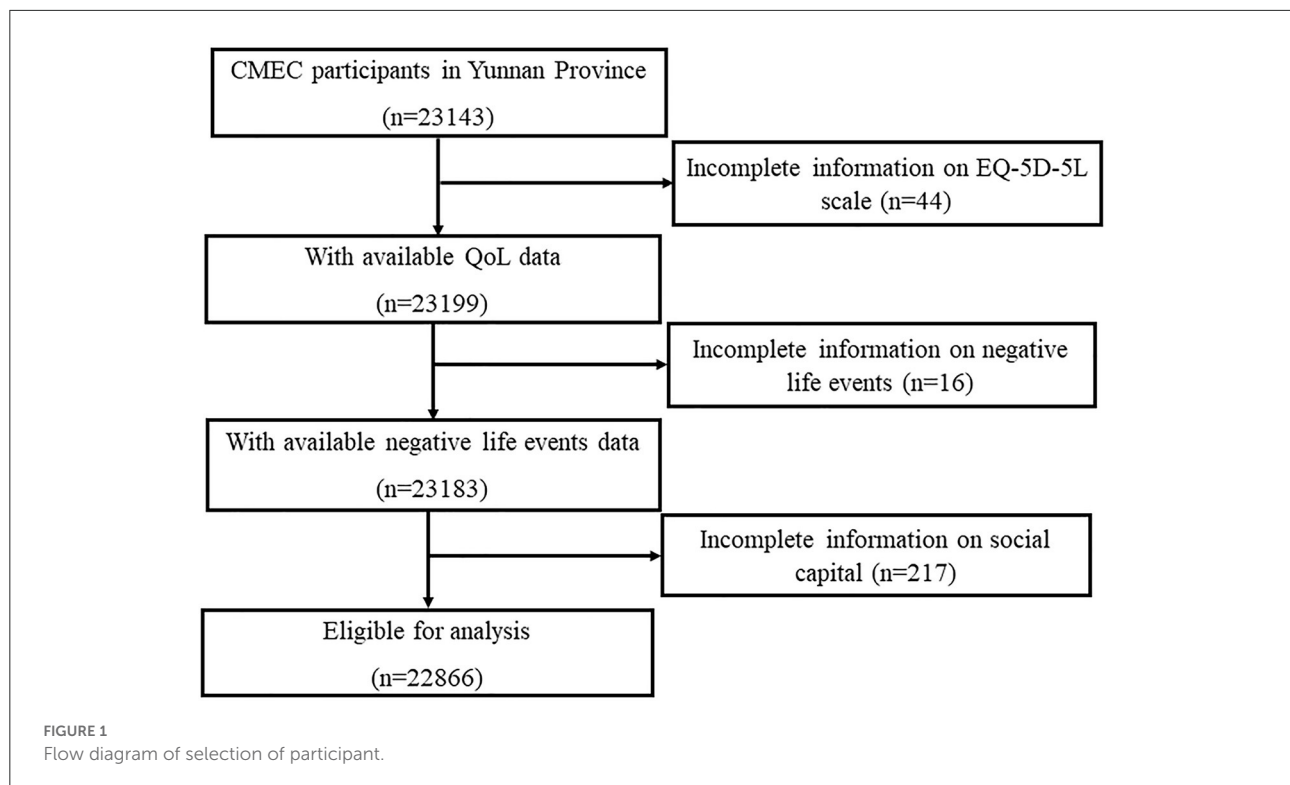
CMEC participants in Yunnan Province

(n=23143)

Incomplete information on EQ-5D-5L scale (n=44)

With available QoL data

(n=23199)

Incomplete information on negative life events (n=16)

With available negative life events data

(n=23183)

Incomplete information on social capital (n=217)

Eligible for analysis

(n=22866)

FIGURE 1
Flow diagram of selection of participant.